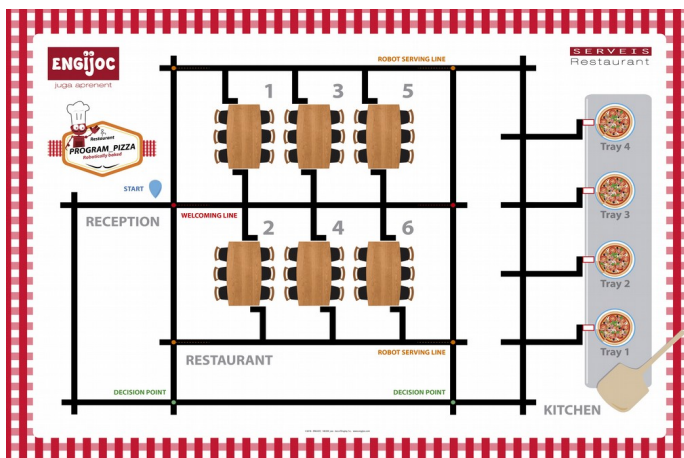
ENGIJOC
juga aprenent

Restaurant
PROGRAM_PIZZA
Robotically Baked

ROBOT SERVING LINE

SERVEIS
Restaurant

1
3
5

Tray 4

START

RECEPTION

WELCOMING LINE

2
4
6

Tray 3

Tray 2

Tray 1

RESTAURANT

ROBOT SERVING LINE

DECISION POINT

DECISION POINT

KITCHEN

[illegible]